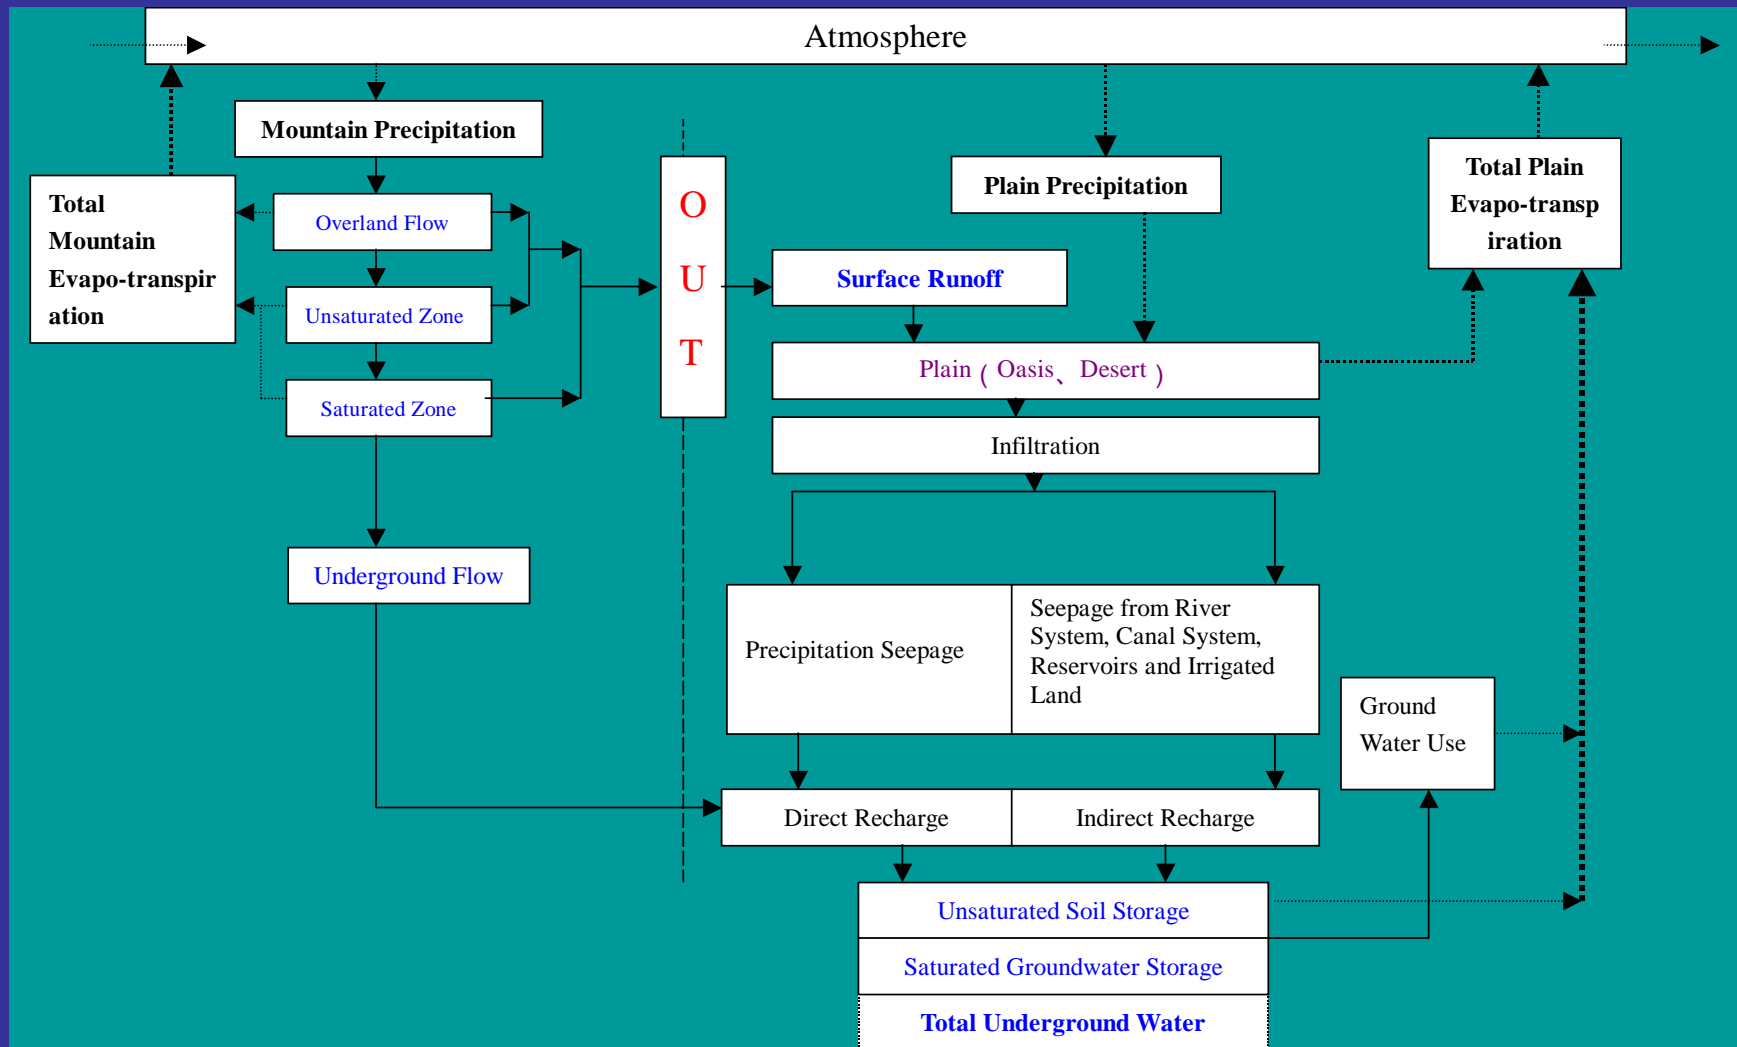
Atmosphere

Mountain Precipitation

Total Mountain Evapo-transpiration

Overland Flow

Unsaturated Zone

Saturated Zone

Underground Flow

O
U
T

Plain Precipitation

Total Plain Evapo-transpiration

Surface Runoff

Plain（Oasis、Desert）

Infiltration

Precipitation Seepage

Seepage from River System, Canal System, Reservoirs and Irrigated Land

Ground Water Use

Direct Recharge

Indirect Recharge

Unsaturated Soil Storage

Saturated Groundwater Storage

Total Underground Water